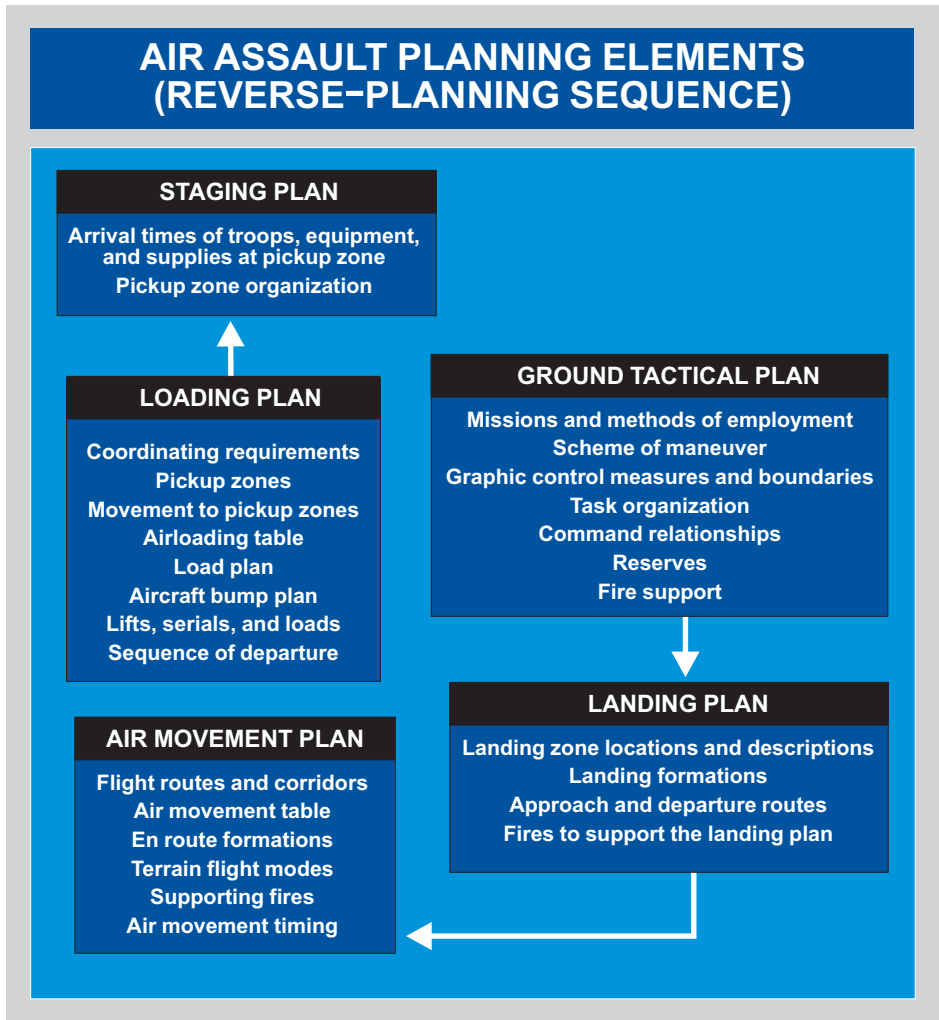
AIR ASSAULT PLANNING ELEMENTS (REVERSE−PLANNING SEQUENCE)

STAGING PLAN

Arrival times of troops, equipment, and supplies at pickup zone
Pickup zone organization

LOADING PLAN

Coordinating requirements
Pickup zones
Movement to pickup zones
Airloading table
Load plan
Aircraft bump plan
Lifts, serials, and loads
Sequence of departure

AIR MOVEMENT PLAN

Flight routes and corridors
Air movement table
En route formations
Terrain flight modes
Supporting fires
Air movement timing

GROUND TACTICAL PLAN

Missions and methods of employment
Scheme of maneuver
Graphic control measures and boundaries
Task organization
Command relationships
Reserves
Fire support

LANDING PLAN

Landing zone locations and descriptions
Landing formations
Approach and departure routes
Fires to support the landing plan